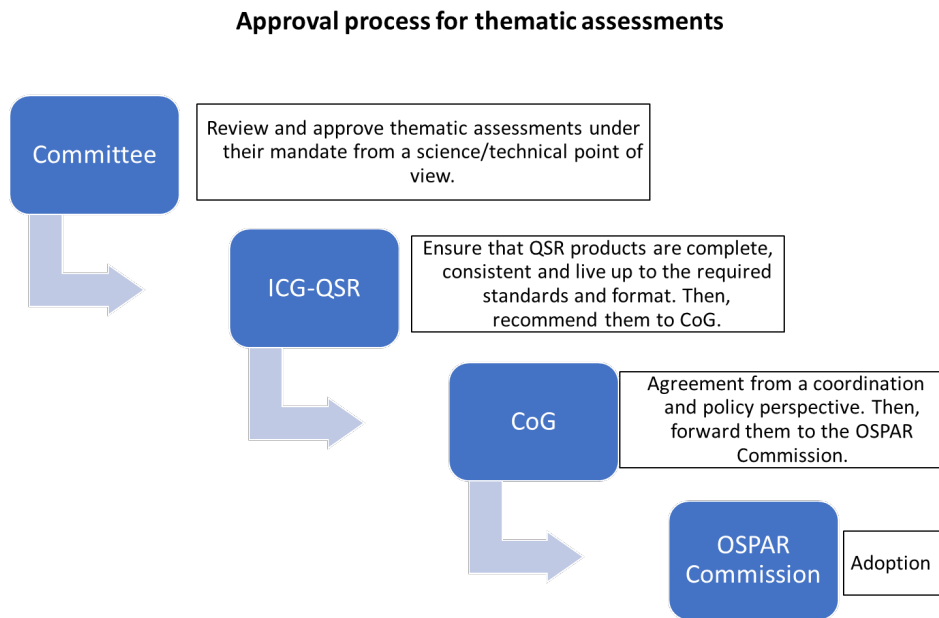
Approval process for thematic assessments

Committee

Review and approve thematic assessments under their mandate from a science/technical point of view.

ICG-QSR

Ensure that QSR products are complete, consistent and live up to the required standards and format. Then, recommend them to CoG.

CoG

Agreement from a coordination and policy perspective. Then, forward them to the OSPAR Commission.

OSPAR Commission

Adoption